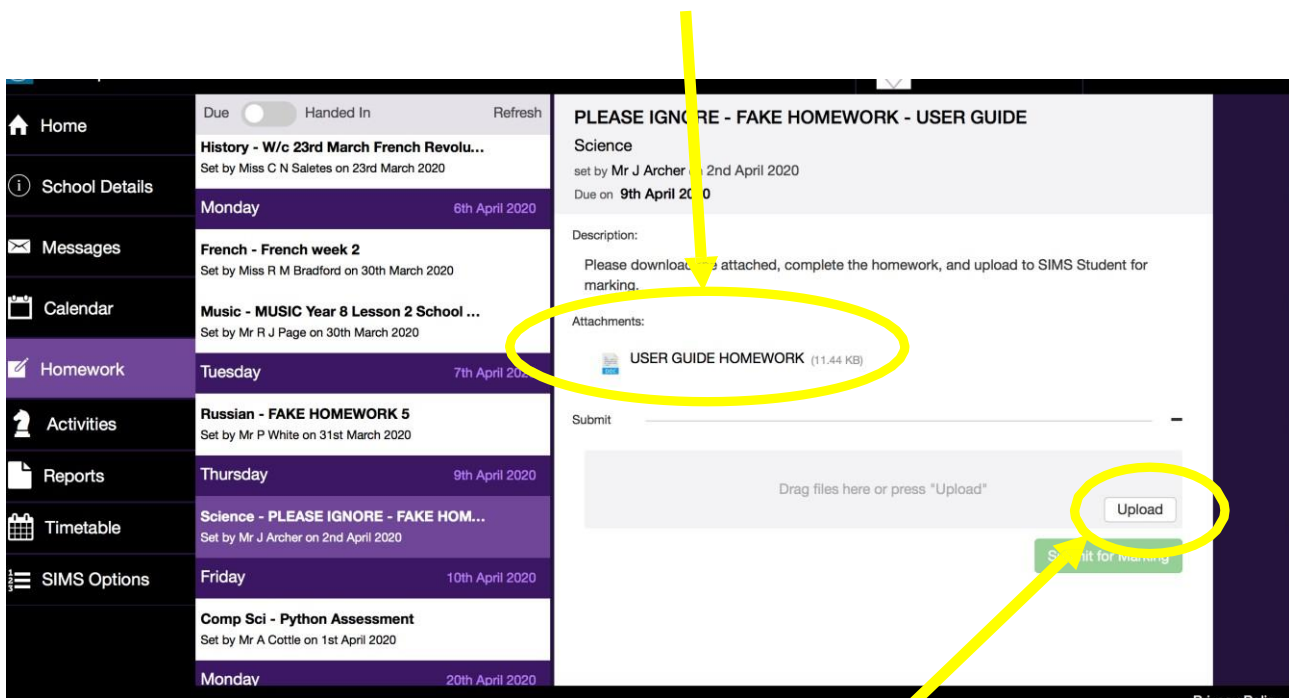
Home
School Details
Messages
Calendar
Homework
Activities
Reports
Timetable
SIMS Options

Due Handed In Refresh

History - W/c 23rd March French Revolu...
Set by Miss C N Saletes on 23rd March 2020

Monday 6th April 2020

French - French week 2
Set by Miss R M Bradford on 30th March 2020

Music - MUSIC Year 8 Lesson 2 School ...
Set by Mr R J Page on 30th March 2020

Tuesday 7th April 20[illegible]

Russian - FAKE HOMEWORK 5
Set by Mr P White on 31st March 2020

Thursday 9th April 2020

Science - PLEASE IGNORE - FAKE HOM...
Set by Mr J Archer on 2nd April 2020

Friday 10th April 2020

Comp Sci - Python Assessment
Set by Mr A Cottle on 1st April 2020

Monday 20th April 2020

PLEASE IGN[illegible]RE - FAKE HOMEWORK - USER GUIDE
Science
set by Mr J Archer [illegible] 2nd April 2020
Due on 9th April 20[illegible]0

Description:
Please downloa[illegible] attached, complete the homework, and upload to SIMS Student for marking.

Attachments:
USER GUIDE HOMEWORK (11.44 KB)

Submit

Drag files here or press "Upload"
Upload
S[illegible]it for Marking